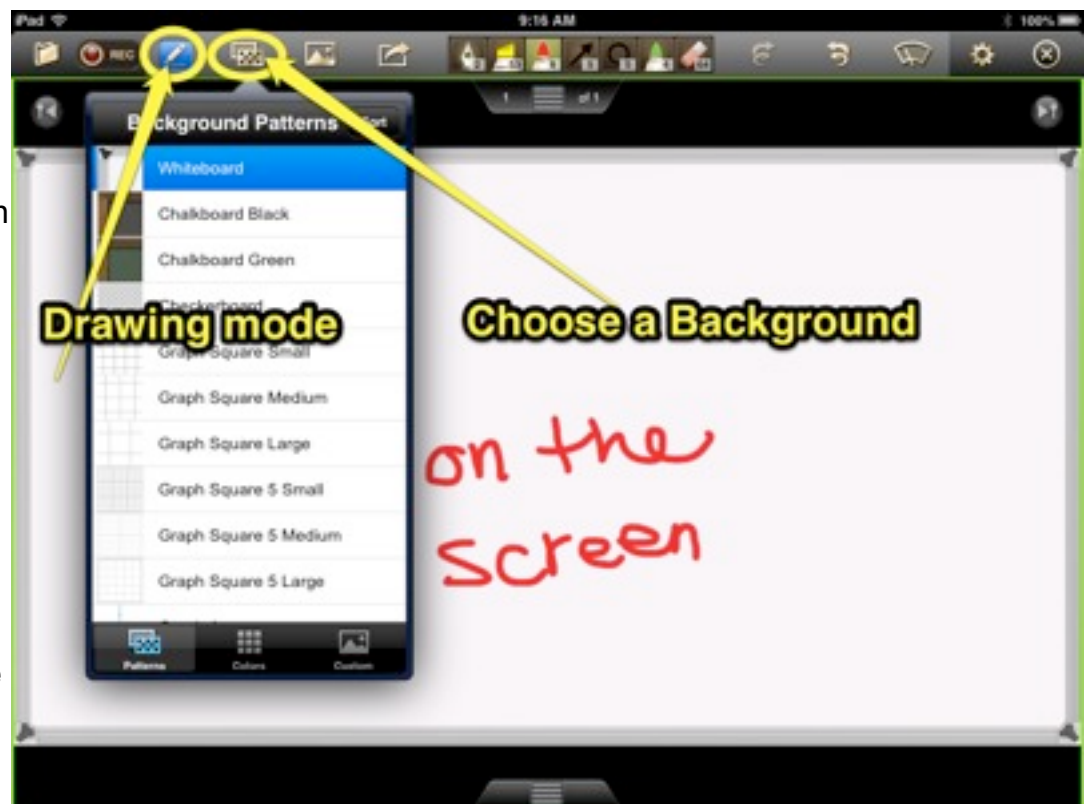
iPad
9:16 AM
100%
REC
1 of 1
Background Patterns
Whiteboard
Chalkboard Black
Chalkboard Green
Checkerboard
Graph Square Small
Graph Square Medium
Graph Square Large
Graph Square 5 Small
Graph Square 5 Medium
Graph Square 5 Large
Patterns
Colors
Custom
Drawing mode
Choose a Background
on the
screen